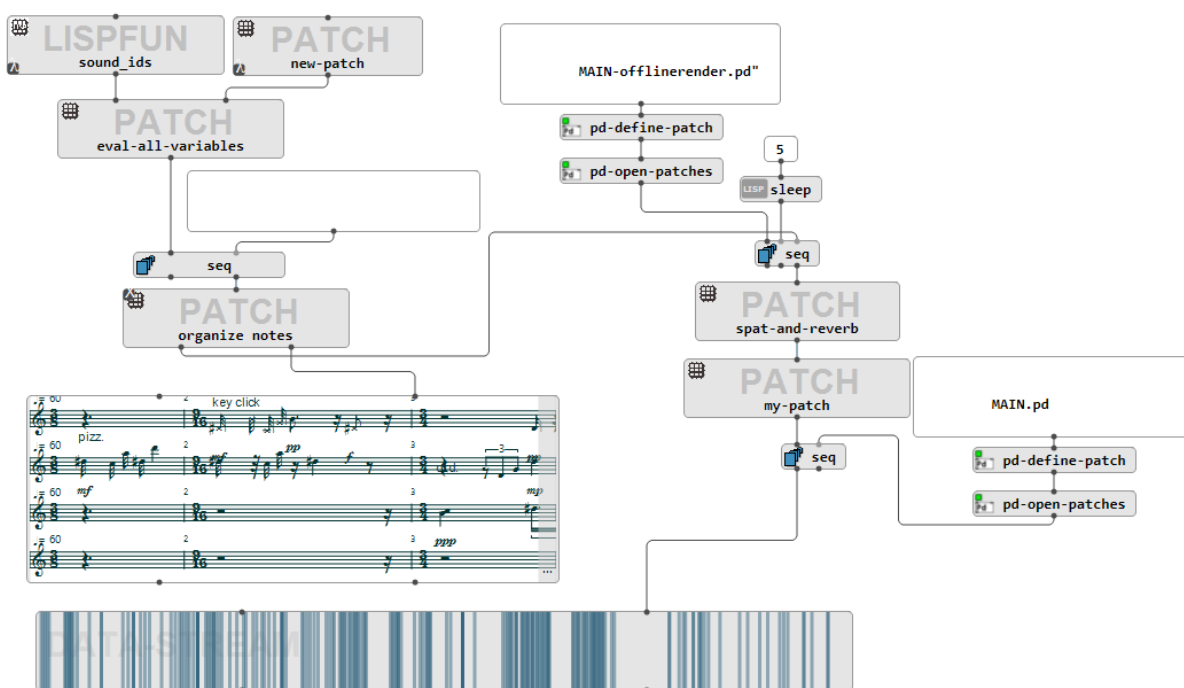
LISPFUN
sound_ids

PATCH
new-patch

PATCH
eval-all-variables

MAIN-offlinerender.pd"

pd-define-patch

pd-open-patches

5

LISP sleep

seq

seq

PATCH
organize notes

PATCH
spat-and-reverb

PATCH
my-patch

MAIN.pd

seq

pd-define-patch

pd-open-patches

♩= 60
key click
pizz.
pp
f
mf
mp
ppp
2
3
$\frac{3}{4}$
$\frac{9}{16}$
$\frac{2}{4}$

DATA-STREAM